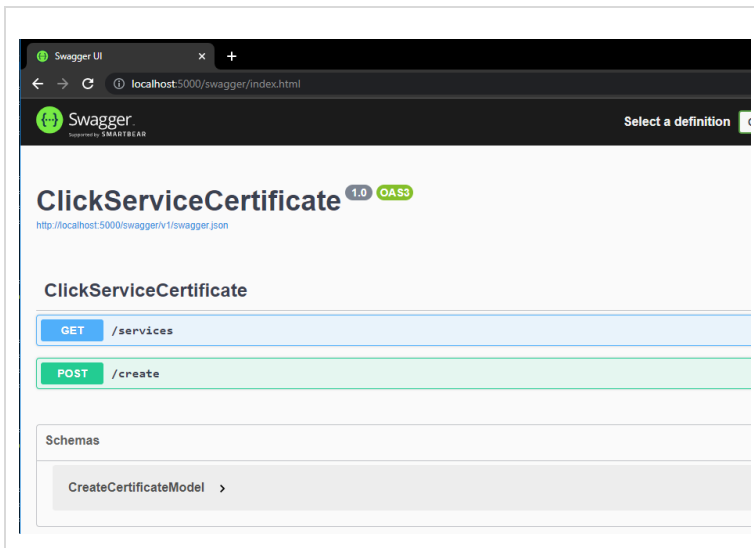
Swagger UI ×
+

localhost:5000/swagger/index.html

Swagger
Supported by SMARTBEAR

Select a definition

ClickServiceCertificate 1.0 OAS3

http://localhost:5000/swagger/v1/swagger.json

ClickServiceCertificate

GET /services

POST /create

Schemas

CreateCertificateModel >